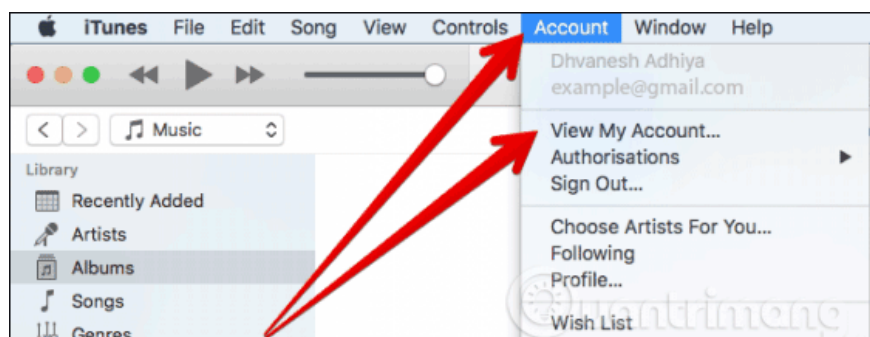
iTunes File Edit Song View Controls Account Window Help

Music

Library
Recently Added
Artists
Albums
Songs
Genres

Dhvanesh Adhiya
example@gmail.com

View My Account...
Authorisations
Sign Out...

Choose Artists For You...
Following
Profile...

Wish List

Quantrimang